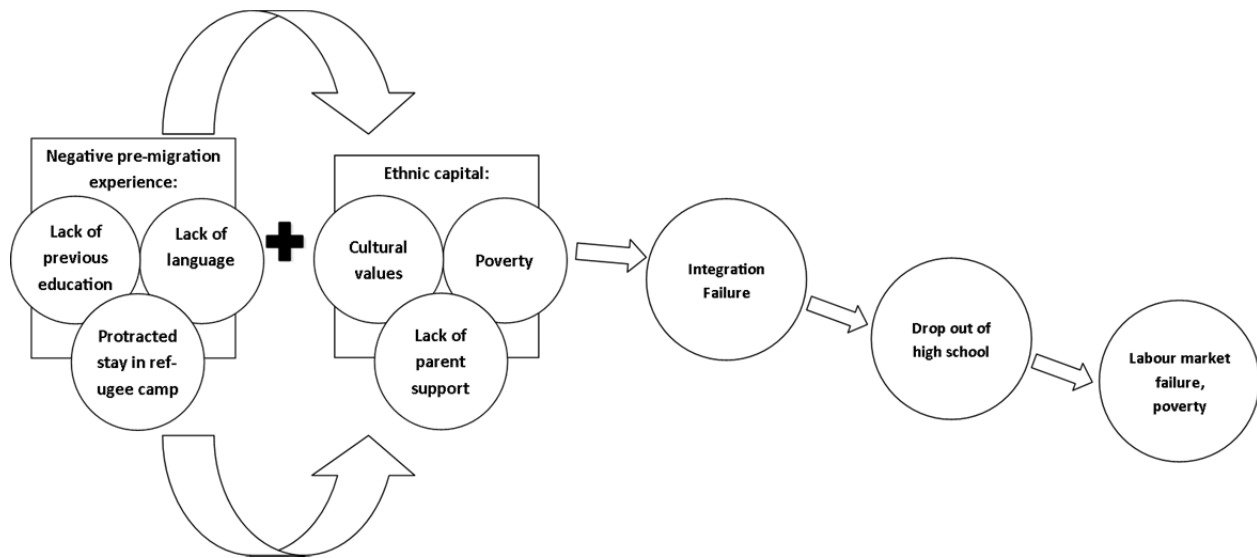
Negative pre-migration experience:

Lack of previous education

Lack of language

Protracted stay in refugee camp

Ethnic capital:

Cultural values

Poverty

Lack of parent support

Integration Failure

Drop out of high school

Labour market failure, poverty